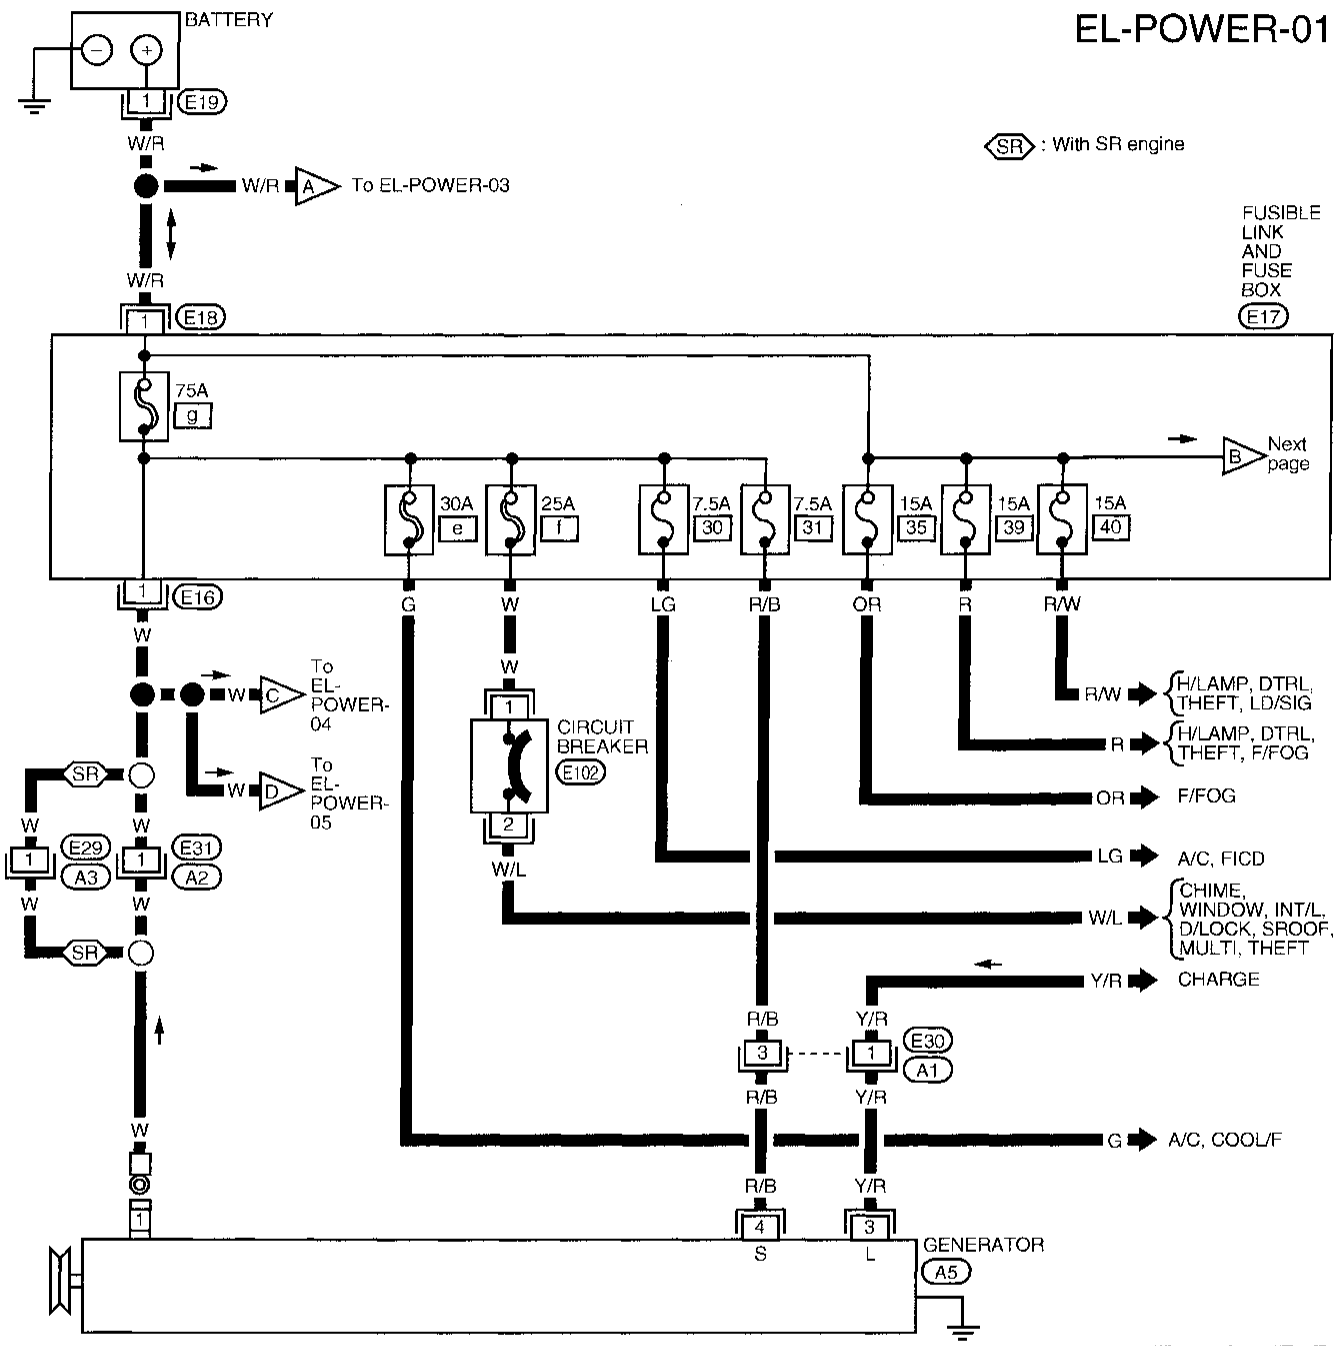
EL-POWER-01

BATTERY

1 E19

W/R

W/R A To EL-POWER-03

SR : With SR engine

W/R

1 E18

FUSIBLE LINK AND FUSE BOX E17

75A g

B Next page

30A e

25A f

7.5A 30

7.5A 31

15A 35

15A 39

15A 40

1 E16

G W LG R/B OR R R/W

W

W C To EL-POWER-04

W D To EL-POWER-05

W

1

CIRCUIT BREAKER E102

2

W/L

R/W H/LAMP, DTRL, THEFT, LD/SIG

R H/LAMP, DTRL, THEFT, F/FOG

OR F/FOG

LG A/C, FICD

W/L CHIME, WINDOW, INT/L, D/LOCK, SROOF, MULTI, THEFT

Y/R CHARGE

SR

W W

1 E29 A3

1 E31 A2

W W

SR

R/B Y/R

3 1 E30 A1

R/B Y/R

G A/C, COOL/F

W

1

R/B Y/R

4 S

3 L

GENERATOR A5